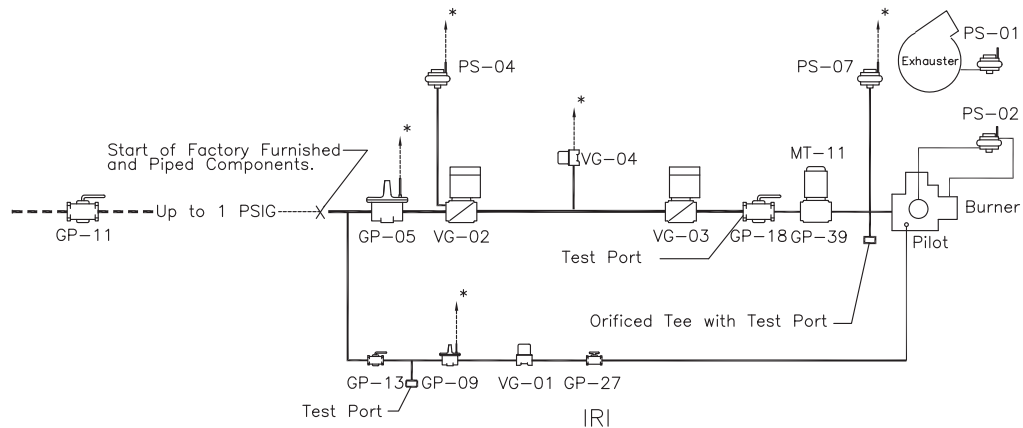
*
PS-04
*
PS-07
PS-01
Exhauster
PS-02
*
Start of Factory Furnished and Piped Components.
*
VG-04
MT-11
Burner
GP-11
Up to 1 PSIG
GP-05
VG-02
VG-03
GP-18
GP-39
Pilot
Test Port
*
Orificed Tee with Test Port
GP-13
GP-09
VG-01
GP-27
Test Port
IRI